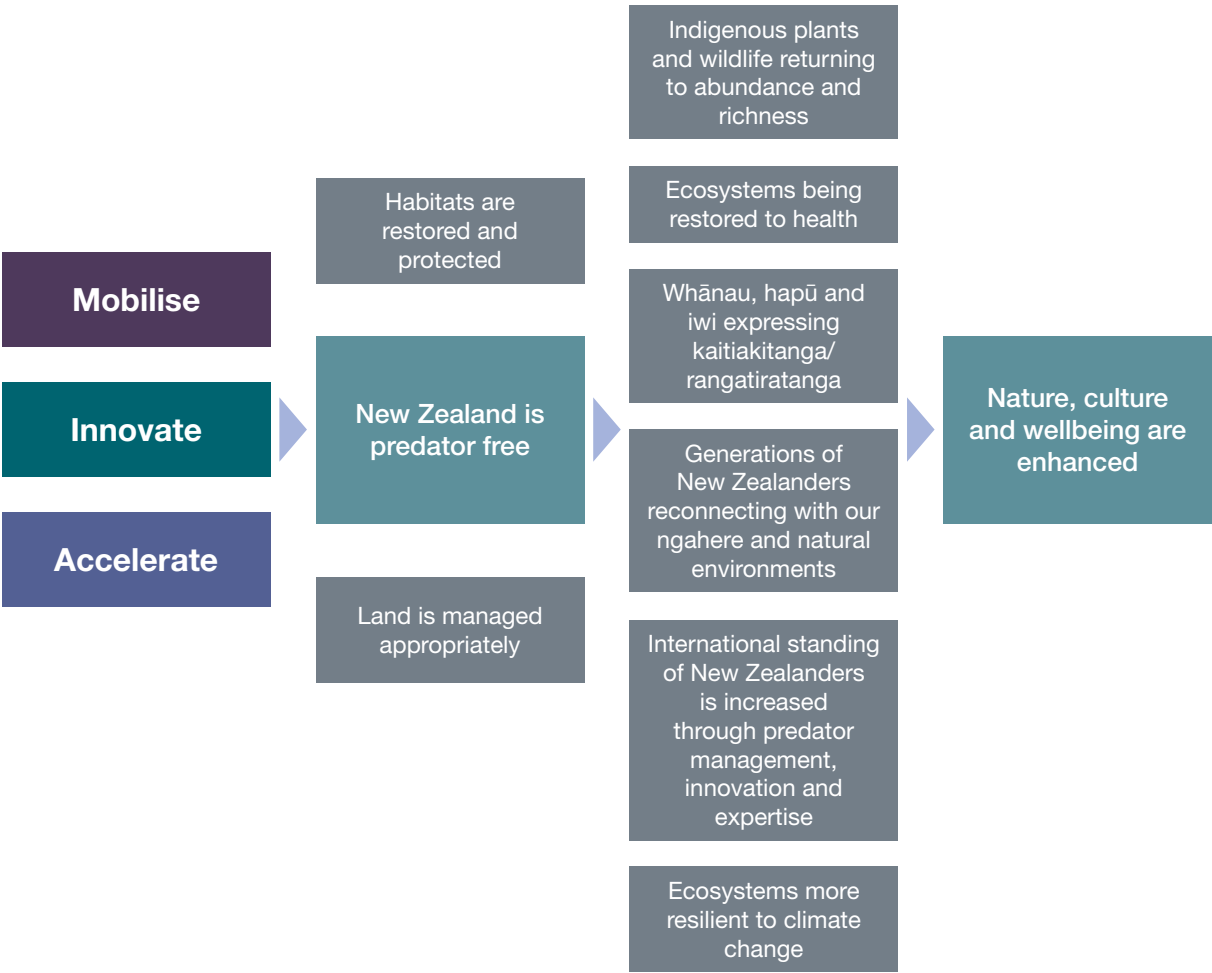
Mobilise

Innovate

Accelerate

Habitats are restored and protected

New Zealand is predator free

Land is managed appropriately

Indigenous plants and wildlife returning to abundance and richness

Ecosystems being restored to health

Whānau, hapū and iwi expressing kaitiakitanga/ rangatiratanga

Generations of New Zealanders reconnecting with our ngahere and natural environments

International standing of New Zealanders is increased through predator management, innovation and expertise

Ecosystems more resilient to climate change

Nature, culture and wellbeing are enhanced